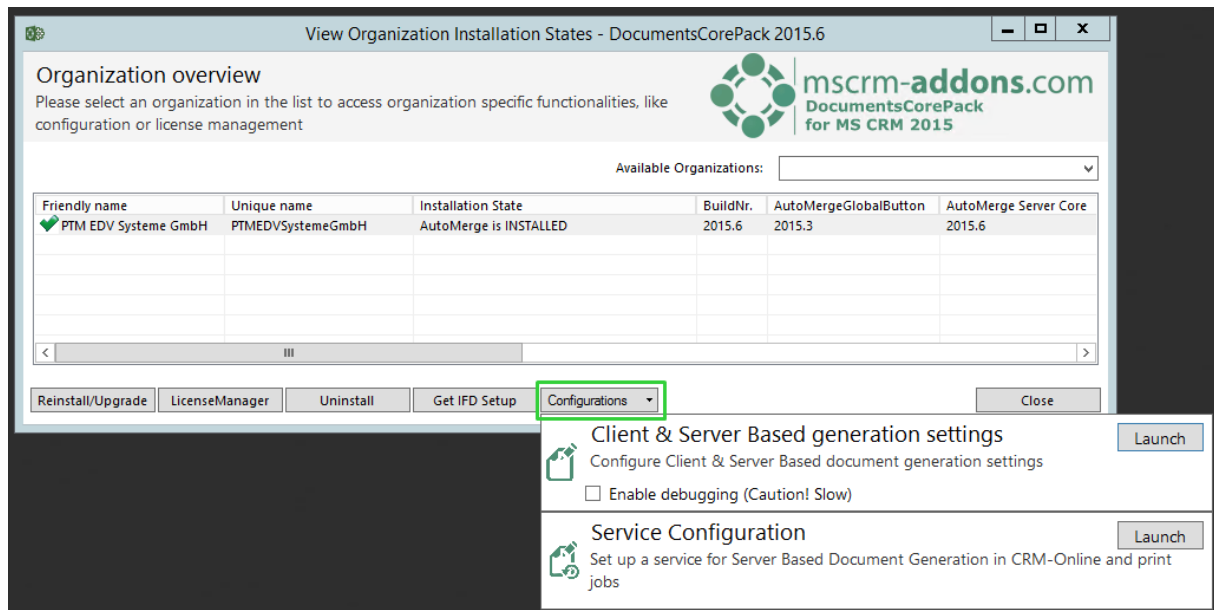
View Organization Installation States - DocumentsCorePack 2015.6

Organization overview
Please select an organization in the list to access organization specific functionalities, like configuration or license management

mscrm-addons.com
DocumentsCorePack
for MS CRM 2015

Available Organizations:

| Friendly name | Unique name | Installation State | BuildNr. | AutoMergeGlobalButton | AutoMerge Server Core |
|---|---|---|---|---|---|
| PTM EDV Systeme GmbH | PTMEDVSystemeGmbH | AutoMerge is INSTALLED | 2015.6 | 2015.3 | 2015.6 |

Reinstall/Upgrade
LicenseManager
Uninstall
Get IFD Setup
Configurations
Close

Client & Server Based generation settings
Configure Client & Server Based document generation settings
Enable debugging (Caution! Slow)
Launch

Service Configuration
Set up a service for Server Based Document Generation in CRM-Online and print jobs
Launch